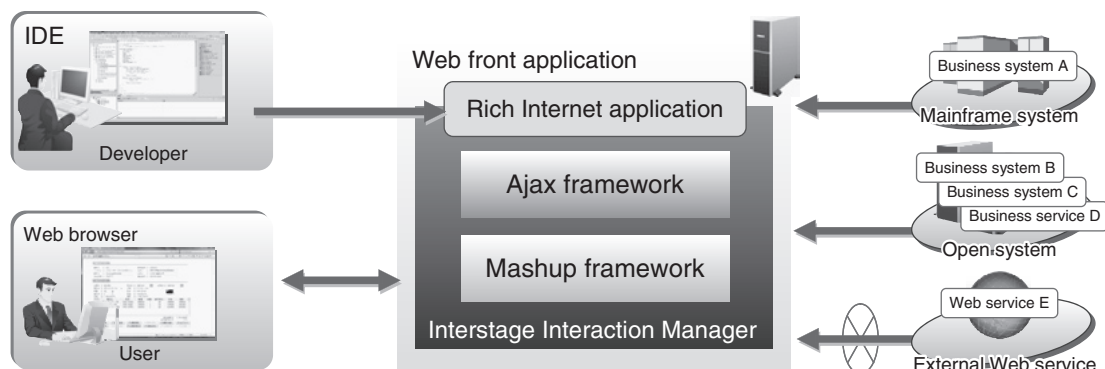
IDE

Developer

Web browser

User

Web front application

Rich Internet application

Ajax framework

Mashup framework

Interstage Interaction Manager

Business system A

Mainframe system

Business system B

Business system C

Business service D

Open system

Web service E

External Web service